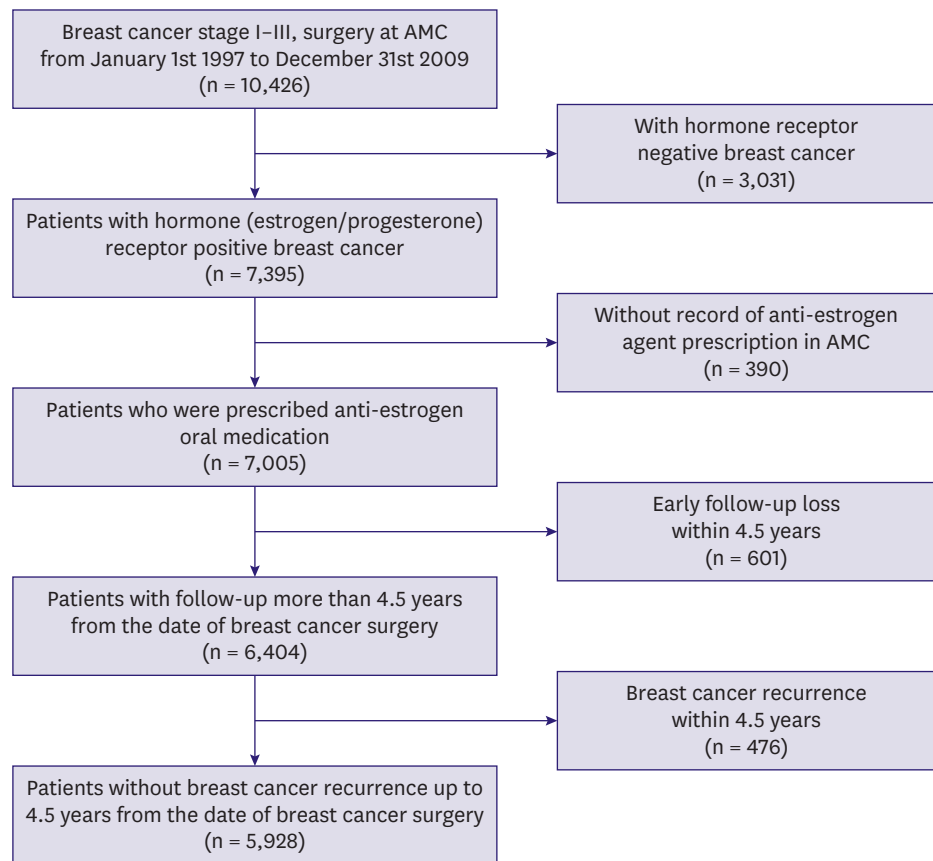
Breast cancer stage I–III, surgery at AMC from January 1st 1997 to December 31st 2009 (n = 10,426)

With hormone receptor negative breast cancer (n = 3,031)

Patients with hormone (estrogen/progesterone) receptor positive breast cancer (n = 7,395)

Without record of anti-estrogen agent prescription in AMC (n = 390)

Patients who were prescribed anti-estrogen oral medication (n = 7,005)

Early follow-up loss within 4.5 years (n = 601)

Patients with follow-up more than 4.5 years from the date of breast cancer surgery (n = 6,404)

Breast cancer recurrence within 4.5 years (n = 476)

Patients without breast cancer recurrence up to 4.5 years from the date of breast cancer surgery (n = 5,928)